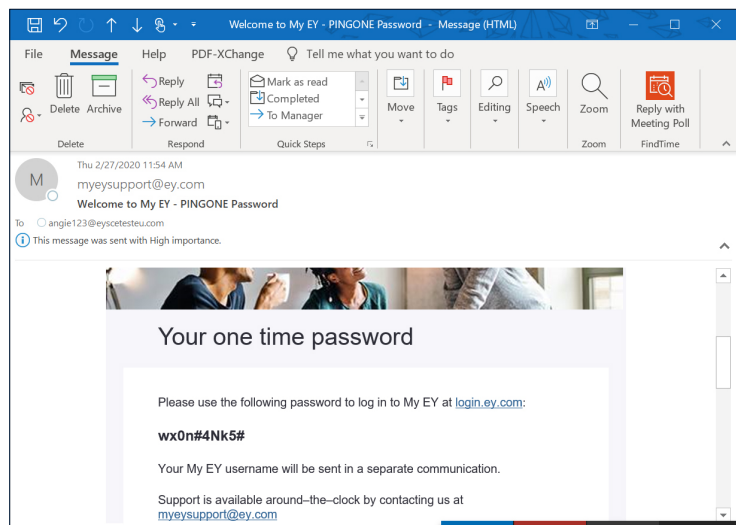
Welcome to My EY - PINGONE Password - Message (HTML)

File Message Help PDF-XChange Tell me what you want to do

Delete Archive
Delete

Reply
Reply All
Forward
Respond

Mark as read
Completed
To Manager
Quick Steps

Move

Tags

Editing

Speech

Zoom
Zoom

Reply with Meeting Poll
FindTime

Thu 2/27/2020 11:54 AM
M
myeysupport@ey.com
Welcome to My EY - PINGONE Password
To angie123@eyscetesteu.com
This message was sent with High importance.

Your one time password

Please use the following password to log in to My EY at login.ey.com:

wx0n#4Nk5#

Your My EY username will be sent in a separate communication.

Support is available around–the–clock by contacting us at myeysupport@ey.com